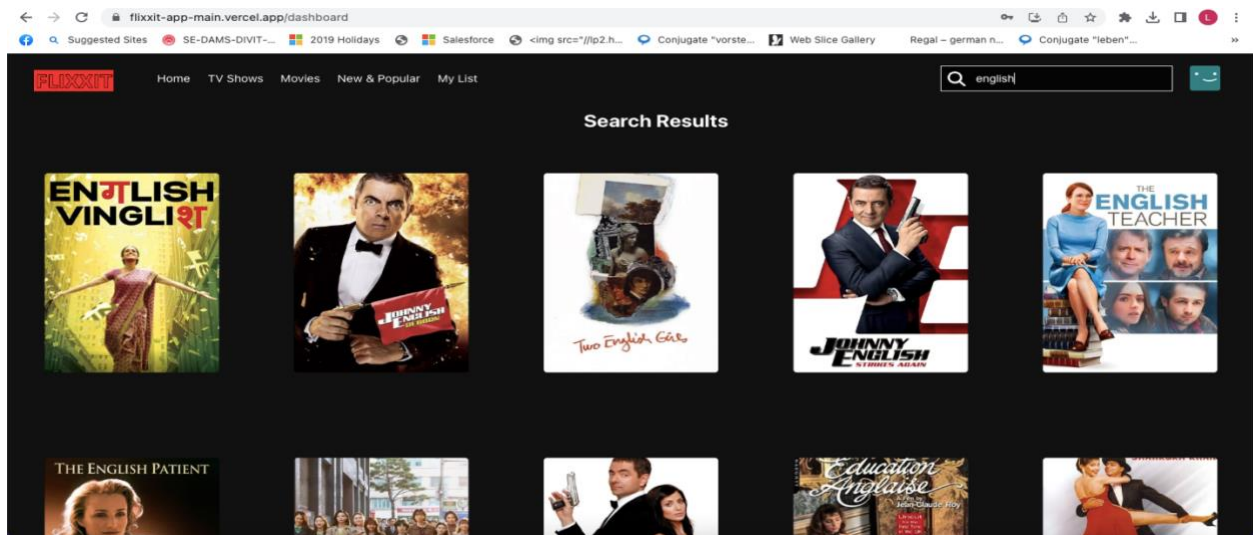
flixxit-app-main.vercel.app/dashboard

Suggested Sites SE-DAMS-DIVIT-... 2019 Holidays Salesforce <img src="//lp2.h... Conjugate "vorste... Web Slice Gallery Regal – german n... Conjugate "leben"...

L

FLIXXIT Home TV Shows Movies New & Popular My List

english

Search Results

ENGLISH VINGLISH

JOHNNY ENGLISH

Two English Girls

JOHNNY ENGLISH STRIKES AGAIN

THE ENGLISH TEACHER

THE ENGLISH PATIENT

Education Anglaise

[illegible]